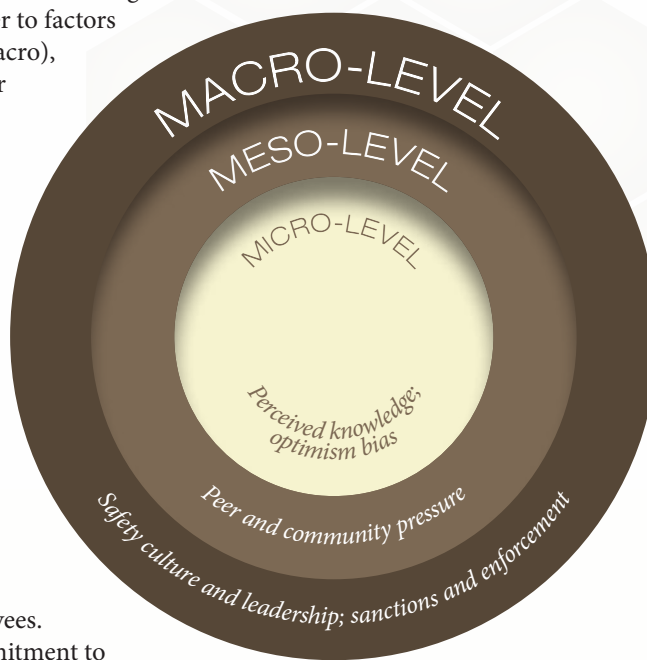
r to factors
acro),
r

MACRO-LEVEL

MESO-LEVEL

MICRO-LEVEL

Perceived knowledge, optimism bias

Peer and community pressure

Safety culture and leadership; sanctions and enforcement

yees.
mitment to